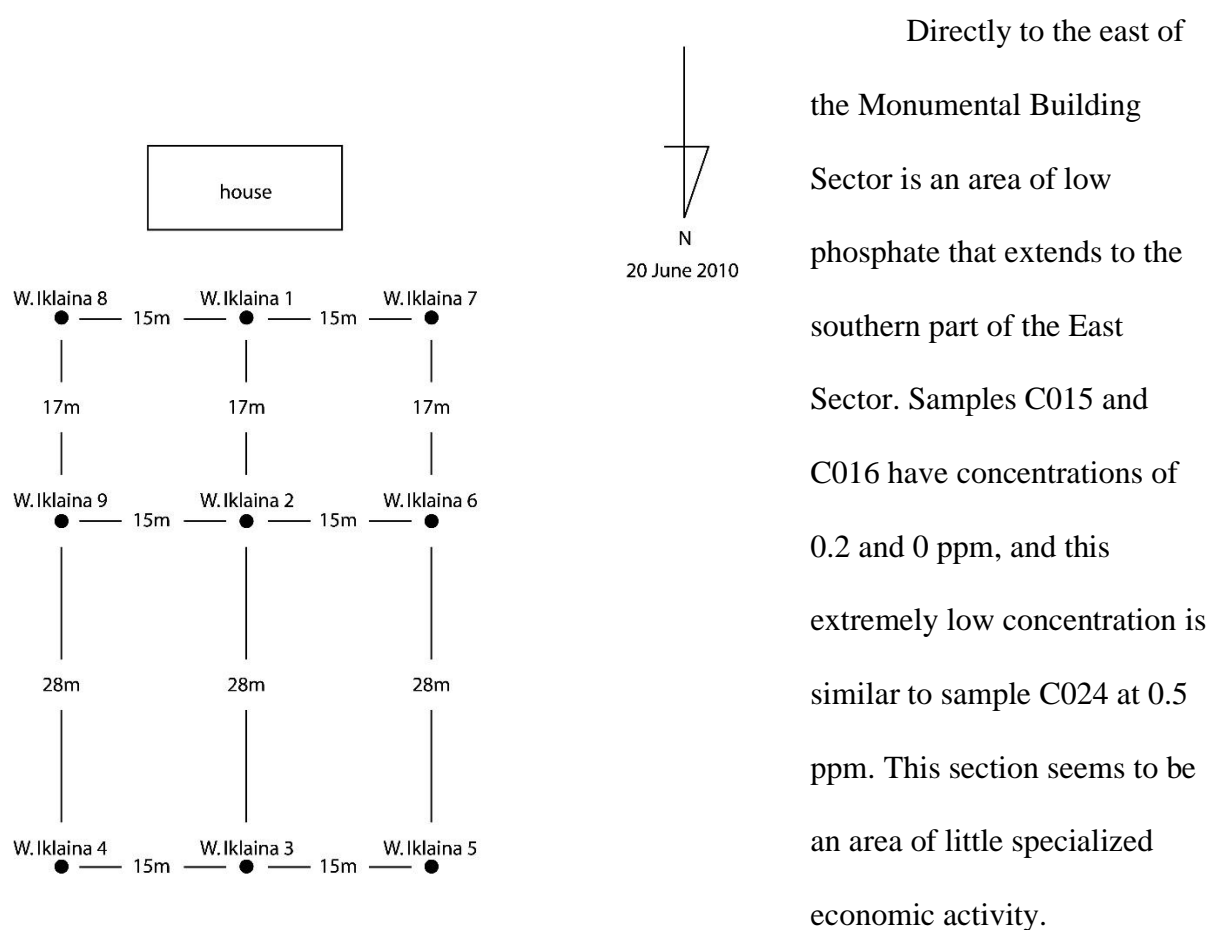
house

N
20 June 2010

W. Iklaina 8 — 15m — W. Iklaina 1 — 15m — W. Iklaina 7

17m 17m 17m

W. Iklaina 9 — 15m — W. Iklaina 2 — 15m — W. Iklaina 6

28m 28m 28m

W. Iklaina 4 — 15m — W. Iklaina 3 — 15m — W. Iklaina 5

Directly to the east of the Monumental Building Sector is an area of low phosphate that extends to the southern part of the East Sector. Samples C015 and C016 have concentrations of 0.2 and 0 ppm, and this extremely low concentration is similar to sample C024 at 0.5 ppm. This section seems to be an area of little specialized economic activity.